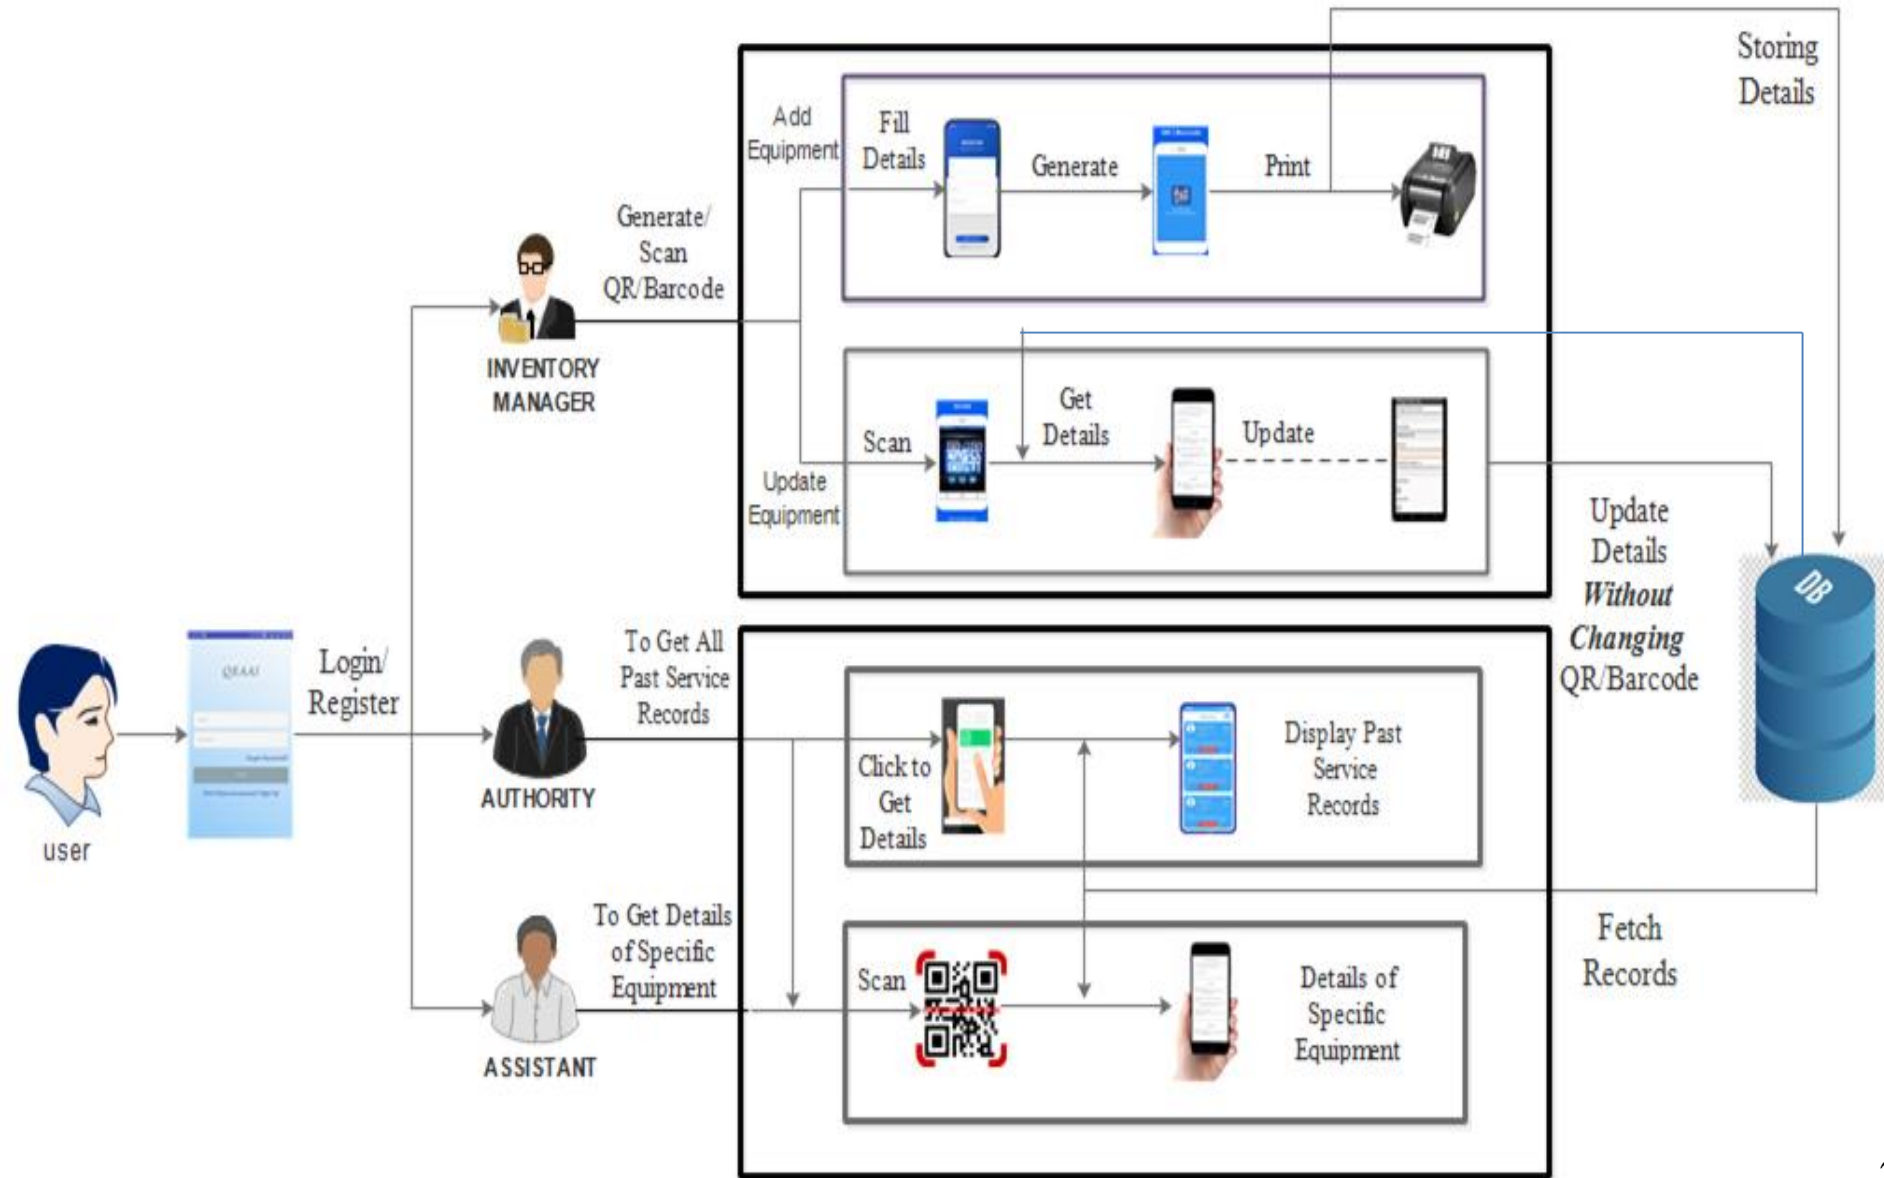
Storing Details

Add Equipment

Fill Details

Generate

Print

Generate/ Scan QR/Barcode

INVENTORY MANAGER

Scan

Get Details

Update

Update Equipment

Update Details *Without Changing* QR/Barcode

DB

user

QRAAI

Login/ Register

AUTHORITY

To Get All Past Service Records

Click to Get Details

Display Past Service Records

ASSISTANT

To Get Details of Specific Equipment

Scan

Details of Specific Equipment

Fetch Records